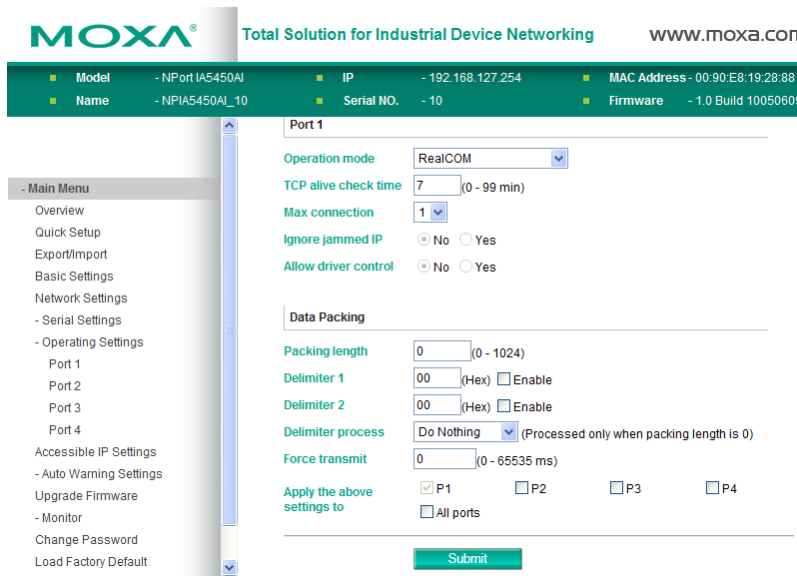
MOXA®

Total Solution for Industrial Device Networking

www.moxa.com

Model - NPort IA5450AI
Name - NPIA5450AI_10
IP - 192.168.127.254
Serial NO. - 10
MAC Address - 00:90:E8:19:28:88
Firmware - 1.0 Build 1005060

- Main Menu
Overview
Quick Setup
Export/Import
Basic Settings
Network Settings
- Serial Settings
- Operating Settings
Port 1
Port 2
Port 3
Port 4
Accessible IP Settings
- Auto Warning Settings
Upgrade Firmware
- Monitor
Change Password
Load Factory Default

Port 1

| | |
|---|---|
| Operation mode | RealCOM |
| TCP alive check time | 7 (0 - 99 min) |
| Max connection | 1 |
| Ignore jammed IP | No Yes |
| Allow driver control | No Yes |

Data Packing

| | |
|---|---|
| Packing length | 0 (0 - 1024) |
| Delimiter 1 | 00 (Hex) Enable |
| Delimiter 2 | 00 (Hex) Enable |
| Delimiter process | Do Nothing (Processed only when packing length is 0) |
| Force transmit | 0 (0 - 65535 ms) |
| Apply the above settings to | P1 P2 P3 P4 All ports |

Submit